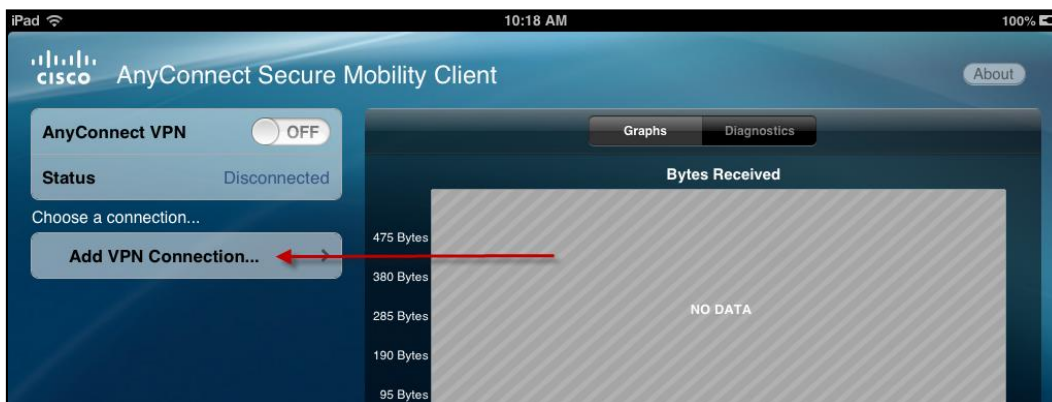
iPad
10:18 AM
100%

cisco AnyConnect Secure Mobility Client
About

AnyConnect VPN
OFF
Status
Disconnected
Choose a connection...
Add VPN Connection...

Graphs
Diagnostics
Bytes Received
475 Bytes
380 Bytes
285 Bytes
190 Bytes
95 Bytes
NO DATA